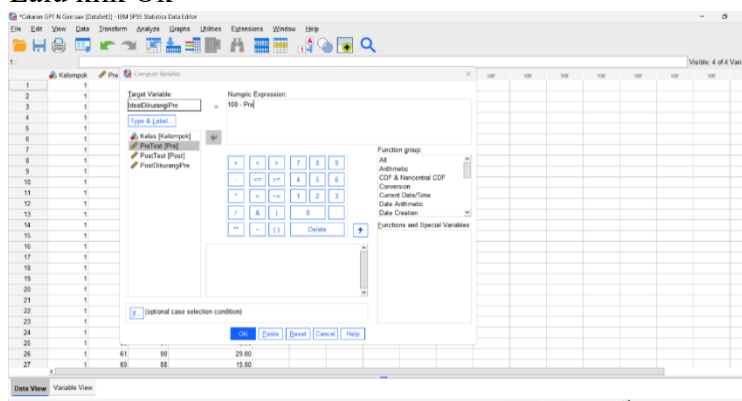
Lalu klik OK

*Cakaran GPT N Gain.sav [DataSet1] - IBM SPSS Statistics Data Editor

File Edit View Data Transform Analyze Graphs Utilities Extensions Window Help

Visible: 4 of 4 Vari

Kelompok Pre

| | Kelompok |
|---|---|
| 1 | 1 |
| 2 | 1 |
| 3 | 1 |
| 4 | 1 |
| 5 | 1 |
| 6 | 1 |
| 7 | 1 |
| 8 | 1 |
| 9 | 1 |
| 10 | 1 |
| 11 | 1 |
| 12 | 1 |
| 13 | 1 |
| 14 | 1 |
| 15 | 1 |
| 16 | 1 |
| 17 | 1 |
| 18 | 1 |
| 19 | 1 |
| 20 | 1 |
| 21 | 1 |
| 22 | 1 |
| 23 | 1 |
| 24 | 1 |
| 25 | 1 |
| 26 | 1 |
| 27 | 1 |

| 61 | 90 | 29.00 |
|---|---|---|
| 69 | 88 | 19.00 |

var var var var var var var

Compute Variable

Target Variable:
IdealDikurangiPre
=
Numeric Expression:
100 - Pre

Type & Label...

Kelas [Kelompok]
PreTest [Pre]
PostTest [Post]
PostDikurangiPre

+ < > 7 8 9
- <= >= 4 5 6
* = ~= 1 2 3
/ & | 0 .
** ~ ( ) Delete

Function group:
All
Arithmetic
CDF & Noncentral CDF
Conversion
Current Date/Time
Date Arithmetic
Date Creation

Functions and Special Variables:

If... (optional case selection condition)

OK Paste Reset Cancel Help

Data View Variable View